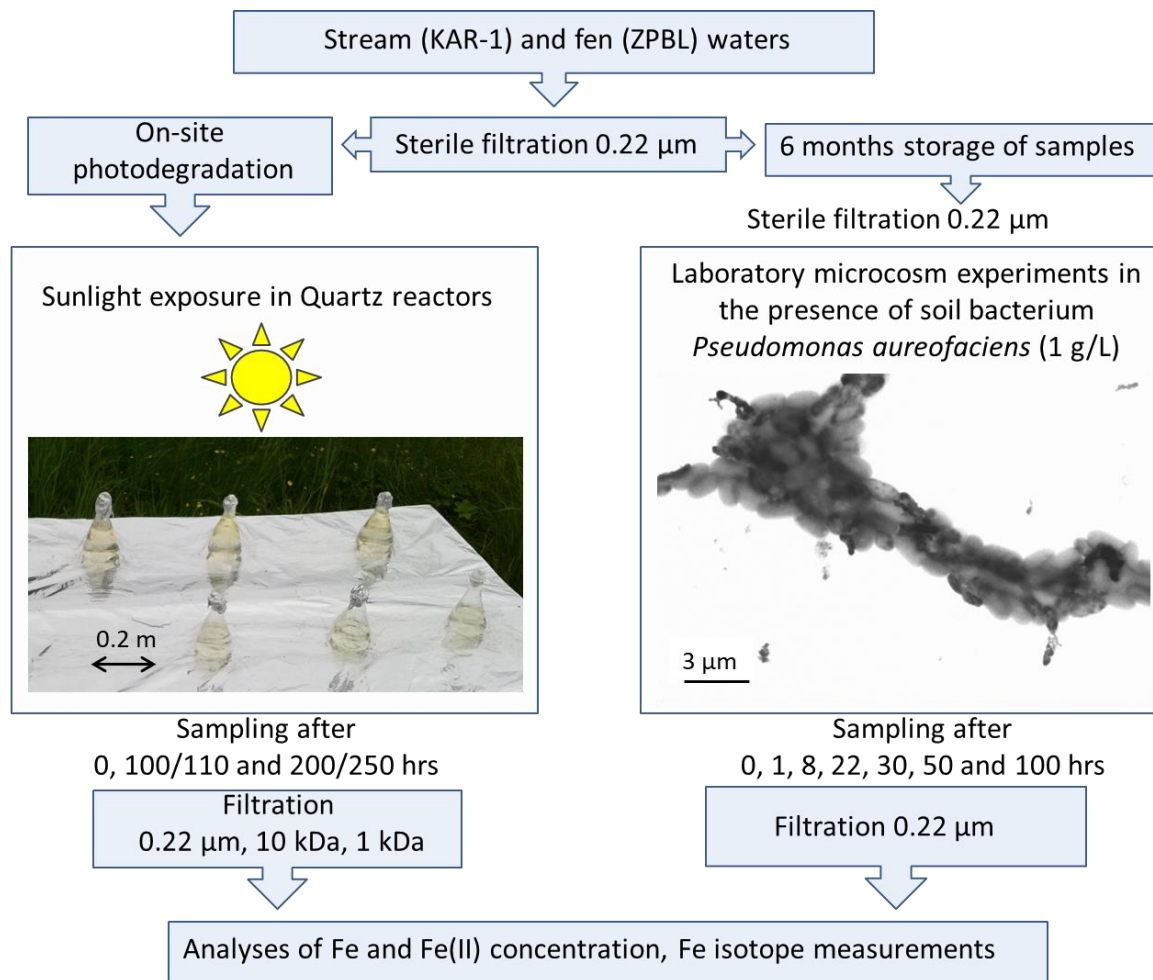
Stream (KAR-1) and fen (ZPBL) waters

On-site photodegradation

Sterile filtration 0.22 µm

6 months storage of samples

Sterile filtration 0.22 µm

Sunlight exposure in Quartz reactors

0.2 m

Laboratory microcosm experiments in the presence of soil bacterium *Pseudomonas aureofaciens* (1 g/L)

3 µm

Sampling after
0, 100/110 and 200/250 hrs

Sampling after
0, 1, 8, 22, 30, 50 and 100 hrs

Filtration
0.22 µm, 10 kDa, 1 kDa

Filtration 0.22 µm

Analyses of Fe and Fe(II) concentration, Fe isotope measurements